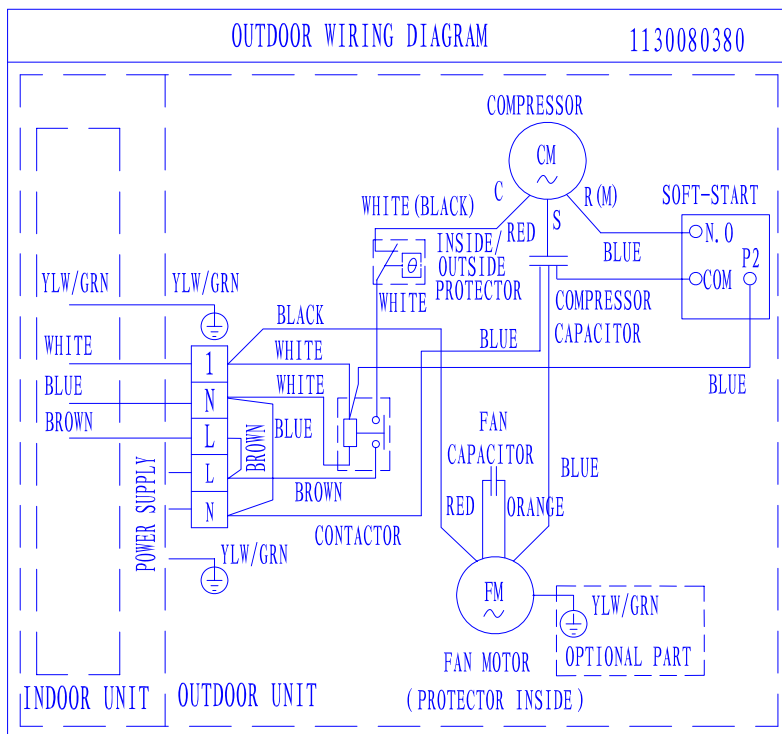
OUTDOOR WIRING DIAGRAM
1130080380

COMPRESSOR
CM
C
R (M)
S
SOFT-START
WHITE (BLACK)
RED
INSIDE/
OUTSIDE
PROTECTOR
WHITE
BLUE
N. O
COM
P2
COMPRESSOR
CAPACITOR
YLW/GRN
YLW/GRN
BLACK
WHITE
WHITE
WHITE
BLUE
BLUE
BROWN
1
N
L
L
N
BLUE
BROWN
BROWN
BLUE
POWER SUPPLY
FAN
CAPACITOR
BLUE
RED
ORANGE
CONTACTOR
YLW/GRN
FM
YLW/GRN
FAN MOTOR
OPTIONAL PART
INDOOR UNIT
OUTDOOR UNIT
( PROTECTOR INSIDE )